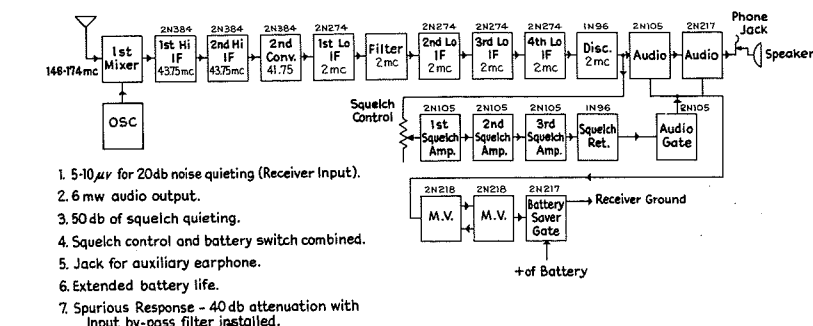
148-174mc

1st Mixer

OSC

2N384
1st Hi IF
43.75mc

2N384
2nd Hi IF
43.75mc

2N384
2nd Conv.
41.75

2N274
1st Lo IF
2mc

Filter
2mc

2N274
2nd Lo IF
2mc

2N274
3rd Lo IF
2mc

2N274
4th Lo IF
2mc

1N96
Disc.
2mc

2N105
Audio

2N217
Audio

Phone Jack

Speaker

Squelch Control

2N105
1st Squelch Amp.

2N105
2nd Squelch Amp.

2N105
3rd Squelch Amp.

1N96
Squelch Ret.

2N105
Audio Gate

2N218
M.V.

2N218
M.V.

2N217
Battery Saver Gate

Receiver Ground

+of Battery

1. 5-10$\mu v$ for 20db noise quieting (Receiver Input).
2. 6 mw audio output.
3. 50 db of squelch quieting.
4. Squelch control and battery switch combined.
5. Jack for auxiliary earphone.
6. Extended battery life.
7. Spurious Response - 40 db attenuation with Input by-pass filter installed.